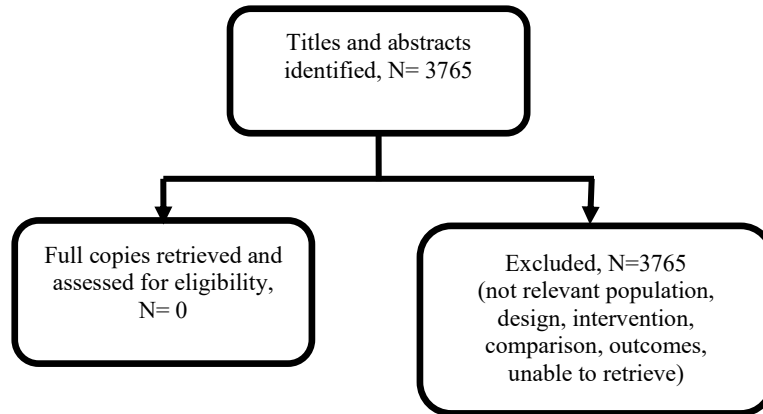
Titles and abstracts identified, N= 3765

Full copies retrieved and assessed for eligibility, N= 0

Excluded, N=3765 (not relevant population, design, intervention, comparison, outcomes, unable to retrieve)